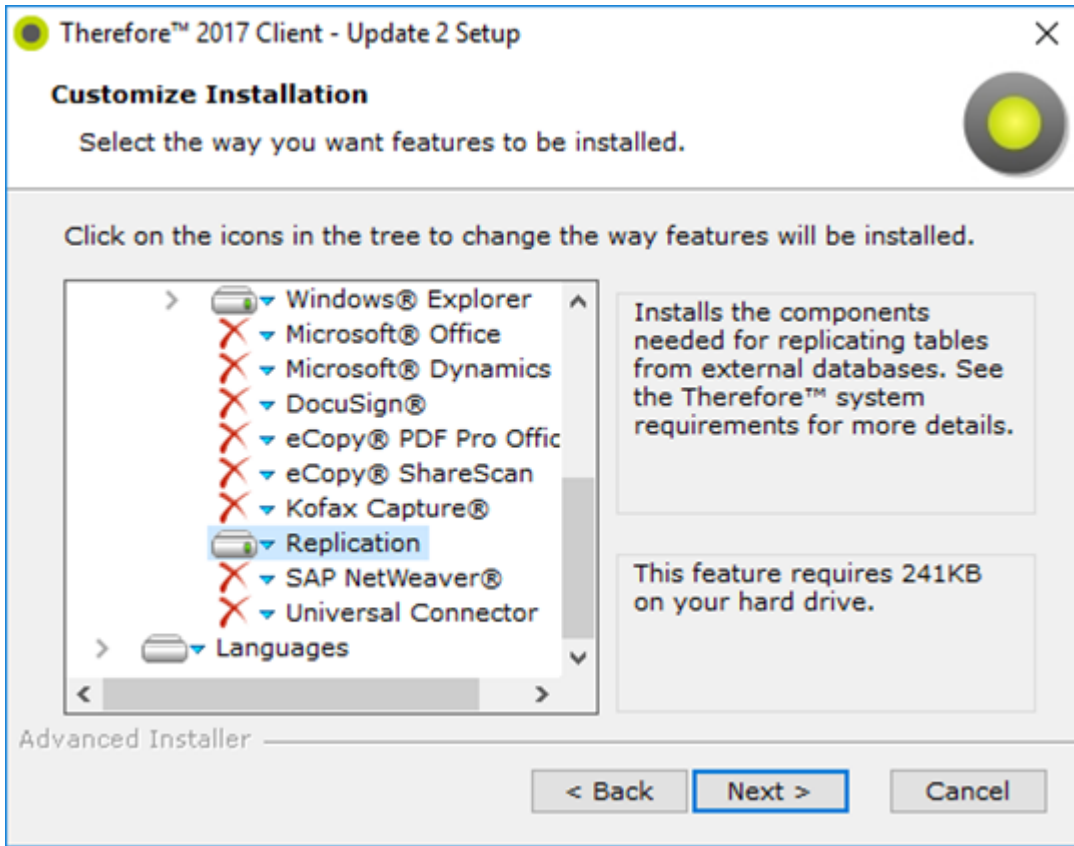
Therefore™ 2017 Client - Update 2 Setup

Customize Installation

Select the way you want features to be installed.

Click on the icons in the tree to change the way features will be installed.

Windows® Explorer
Microsoft® Office
Microsoft® Dynamics
DocuSign®
eCopy® PDF Pro Offic
eCopy® ShareScan
Kofax Capture®
Replication
SAP NetWeaver®
Universal Connector
Languages

Installs the components needed for replicating tables from external databases. See the Therefore™ system requirements for more details.

This feature requires 241KB on your hard drive.

Advanced Installer

< Back
Next >
Cancel